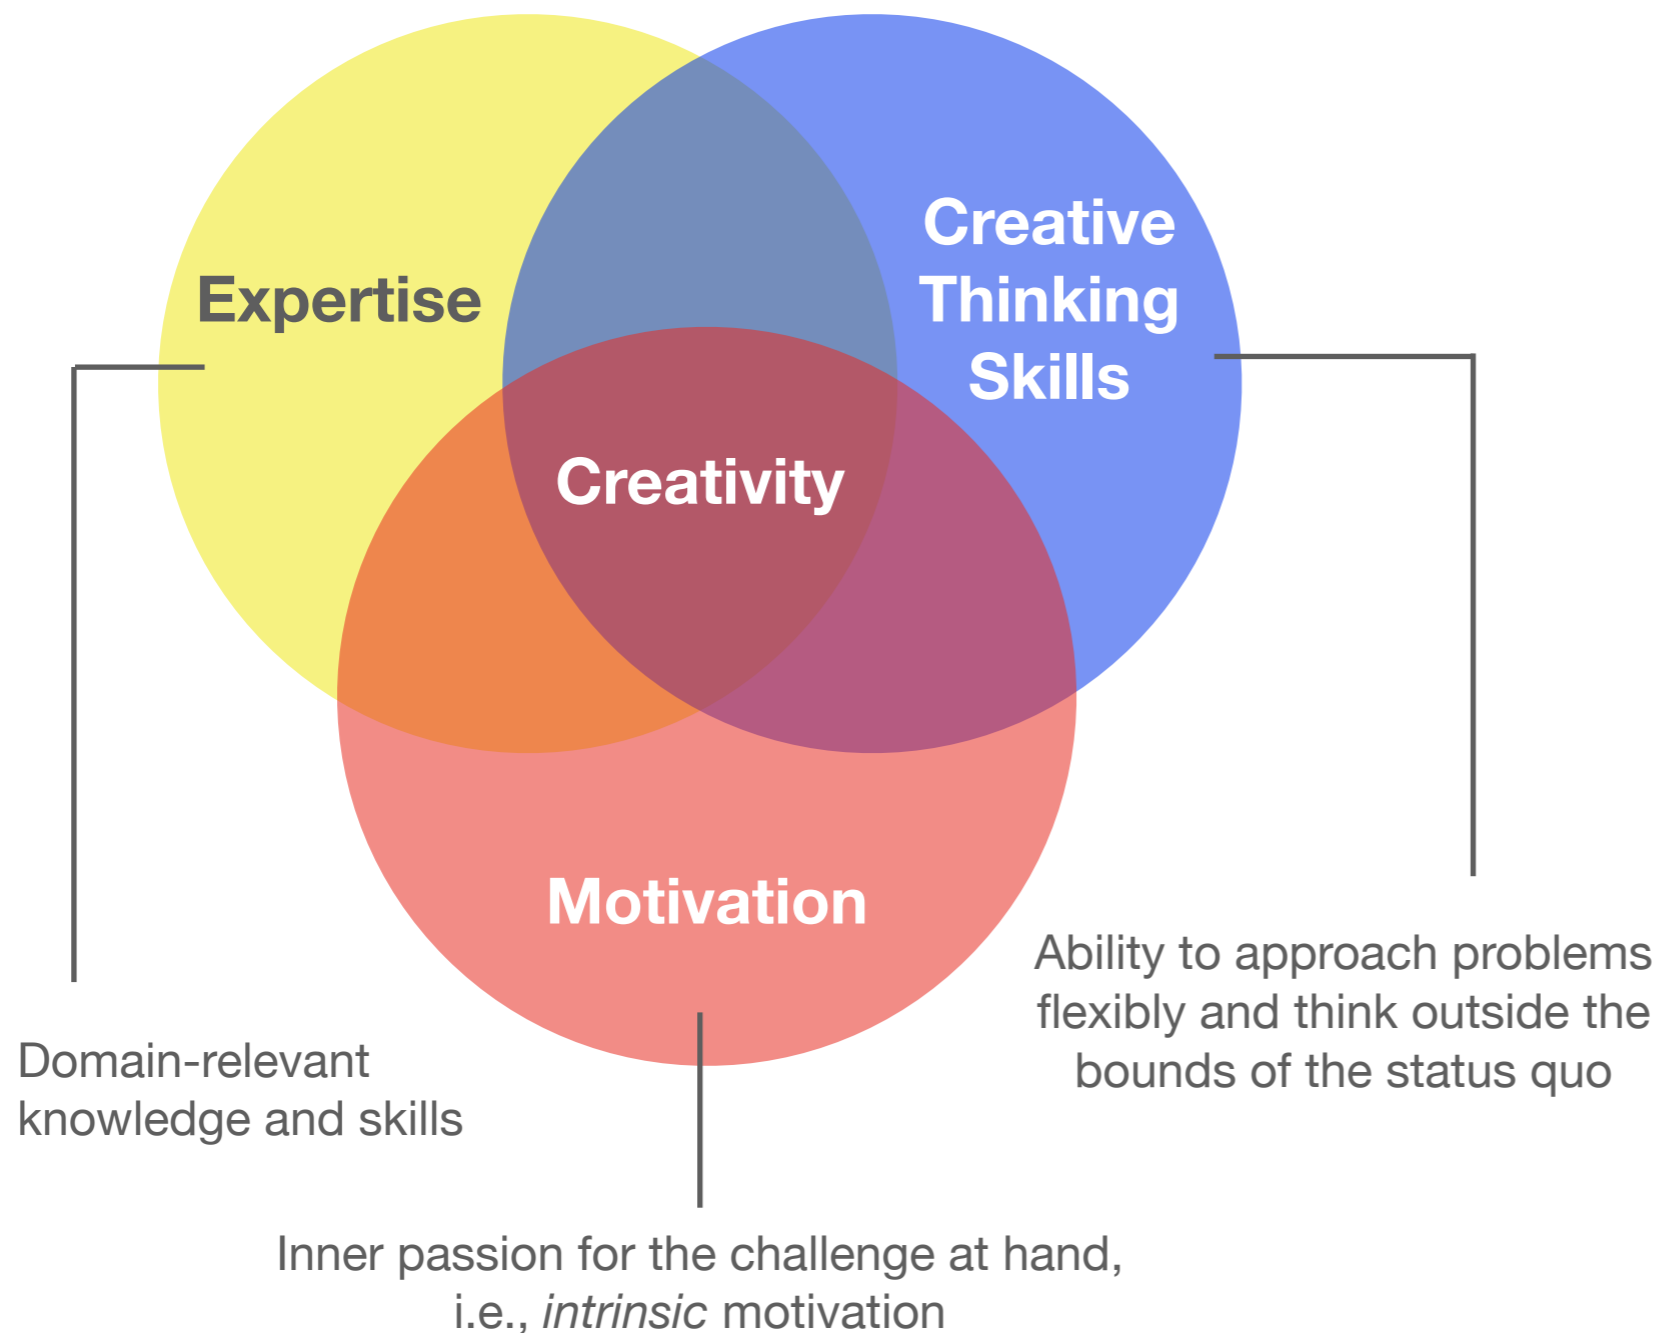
Expertise

Creative Thinking Skills

Creativity

Motivation

Domain-relevant knowledge and skills

Ability to approach problems flexibly and think outside the bounds of the status quo

Inner passion for the challenge at hand, i.e., *intrinsic* motivation